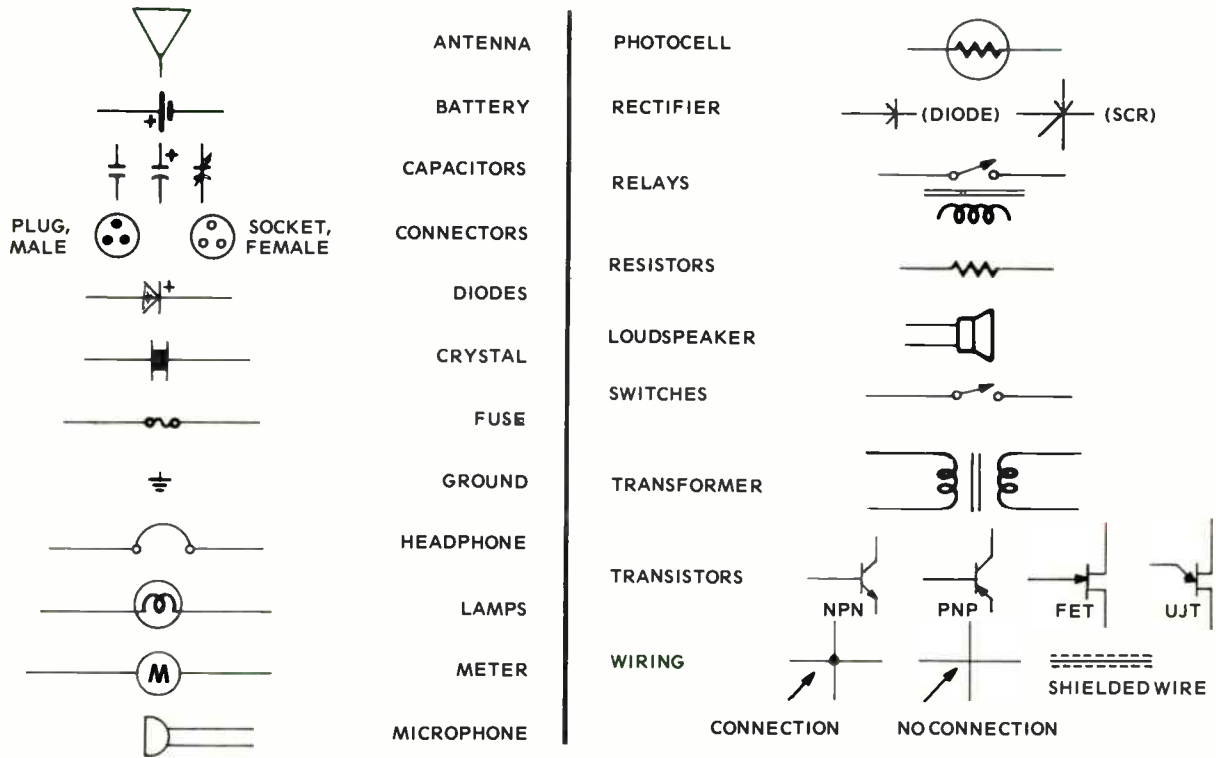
ANTENNA
BATTERY
CAPACITORS
PLUG, MALE
SOCKET, FEMALE
CONNECTORS
DIODES
CRYSTAL
FUSE
GROUND
HEADPHONE
LAMPS
M
METER
MICROPHONE

PHOTOCELL
RECTIFIER
(DIODE)
(SCR)
RELAYS
RESISTORS
LOUDSPEAKER
SWITCHES
TRANSFORMER
TRANSISTORS
NPN
PNP
FET
UJT
WIRING
SHIELDED WIRE
CONNECTION
NO CONNECTION